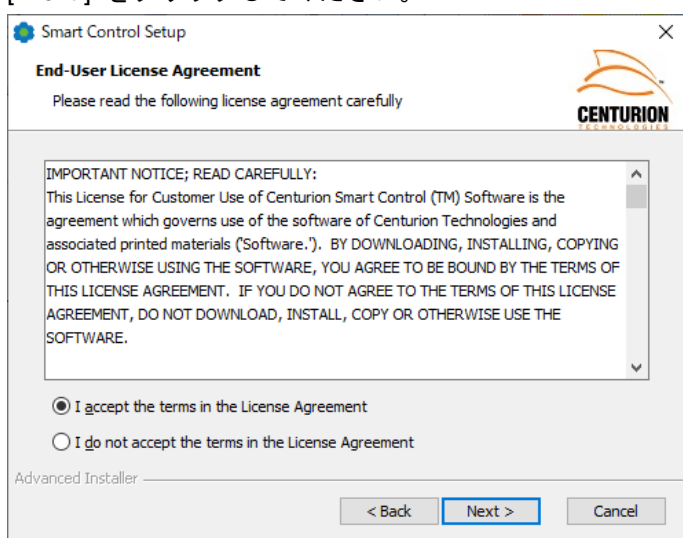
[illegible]

Smart Control Setup

End-User License Agreement

Please read the following license agreement carefully

CENTURION TECHNOLOGIES

IMPORTANT NOTICE; READ CAREFULLY:
This License for Customer Use of Centurion Smart Control (TM) Software is the agreement which governs use of the software of Centurion Technologies and associated printed materials ('Software.'). BY DOWNLOADING, INSTALLING, COPYING OR OTHERWISE USING THE SOFTWARE, YOU AGREE TO BE BOUND BY THE TERMS OF THIS LICENSE AGREEMENT. IF YOU DO NOT AGREE TO THE TERMS OF THIS LICENSE AGREEMENT, DO NOT DOWNLOAD, INSTALL, COPY OR OTHERWISE USE THE SOFTWARE.

I accept the terms in the License Agreement

I do not accept the terms in the License Agreement

Advanced Installer

< Back

Next >

Cancel